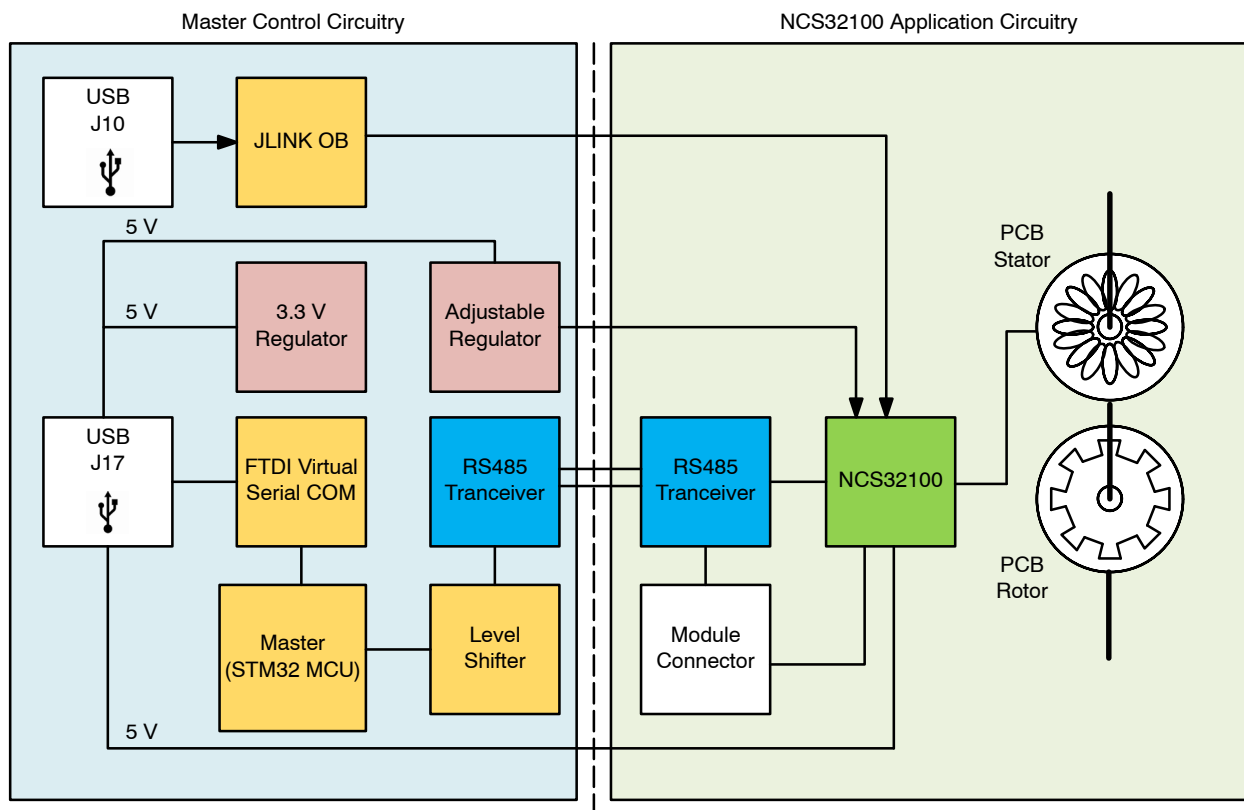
Master Control Circuitry

NCS32100 Application Circuitry

USB
J10

JLINK OB

5 V

5 V

3.3 V
Regulator

Adjustable
Regulator

PCB
Stator

USB
J17

FTDI Virtual
Serial COM

RS485
Tranceiver

RS485
Tranceiver

NCS32100

Master
(STM32 MCU)

Level
Shifter

Module
Connector

PCB
Rotor

5 V